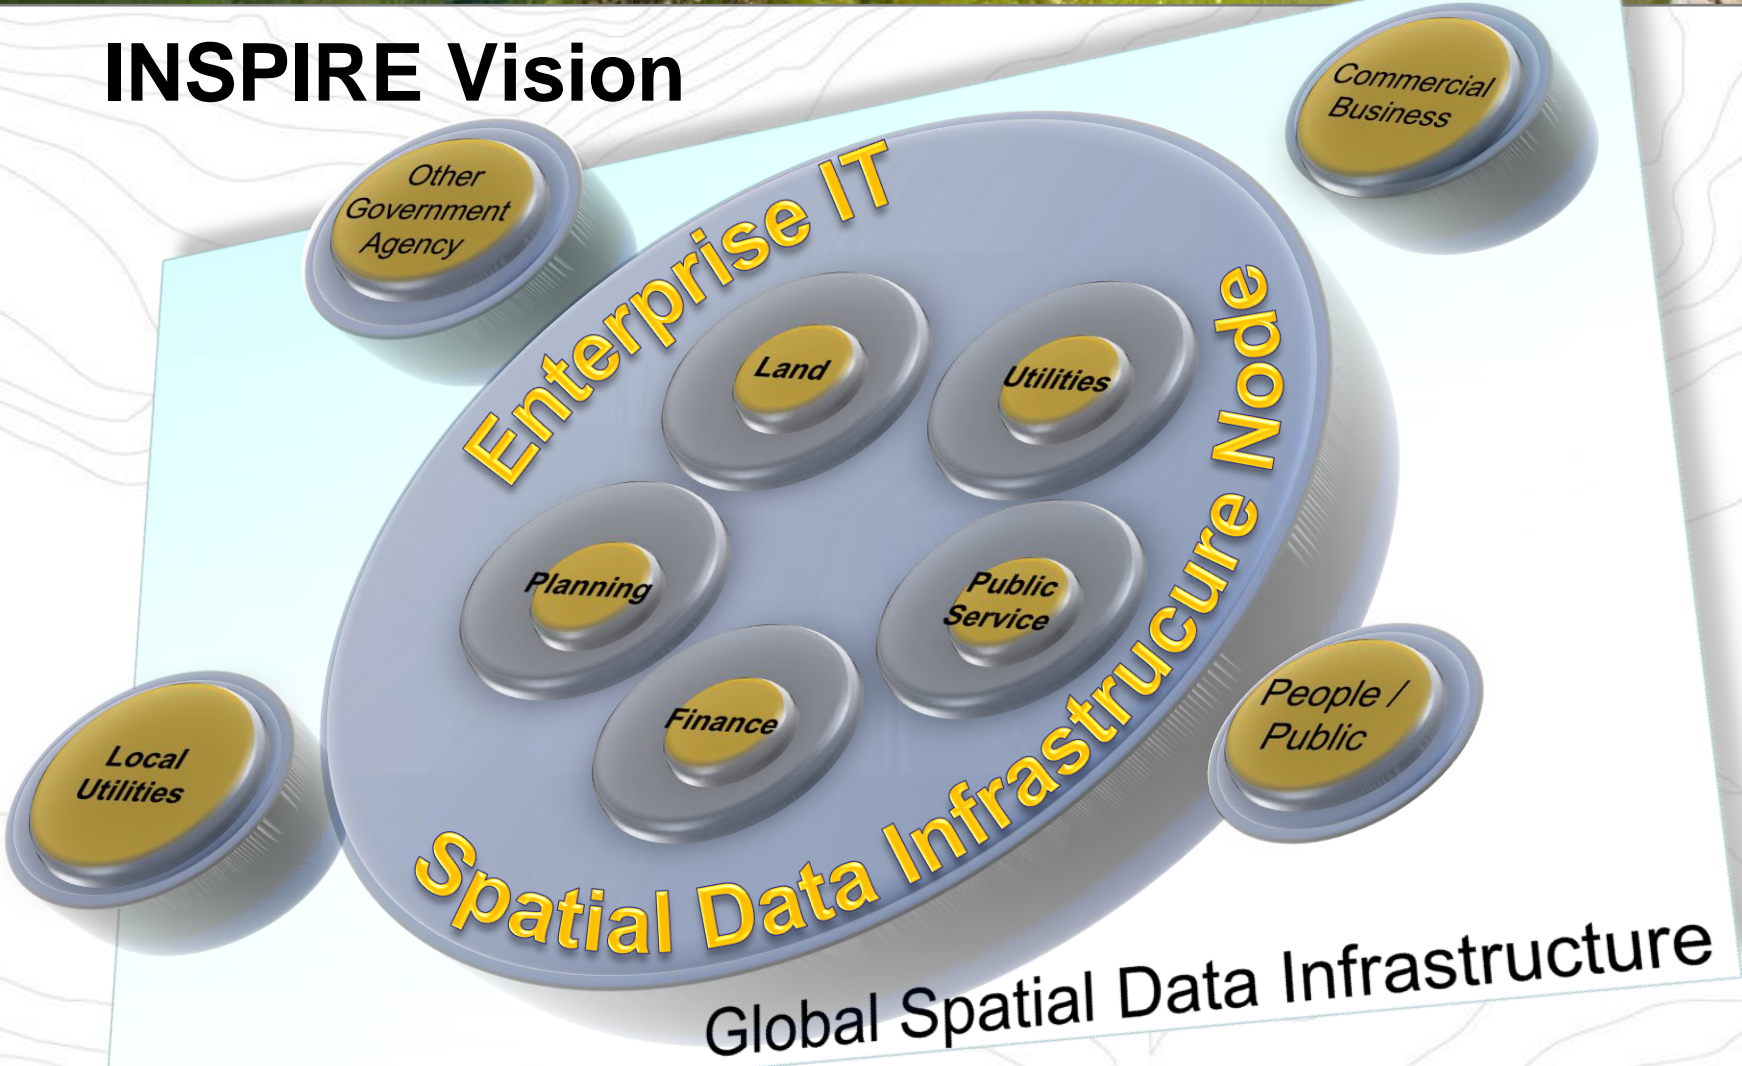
INSPIRE Vision

Commercial Business

Other Government Agency

Enterprise IT

Land

Utilities

Planning

Public Service

Finance

Spatial Data Infrastrucure Node

Local Utilities

People / Public

Global Spatial Data Infrastructure